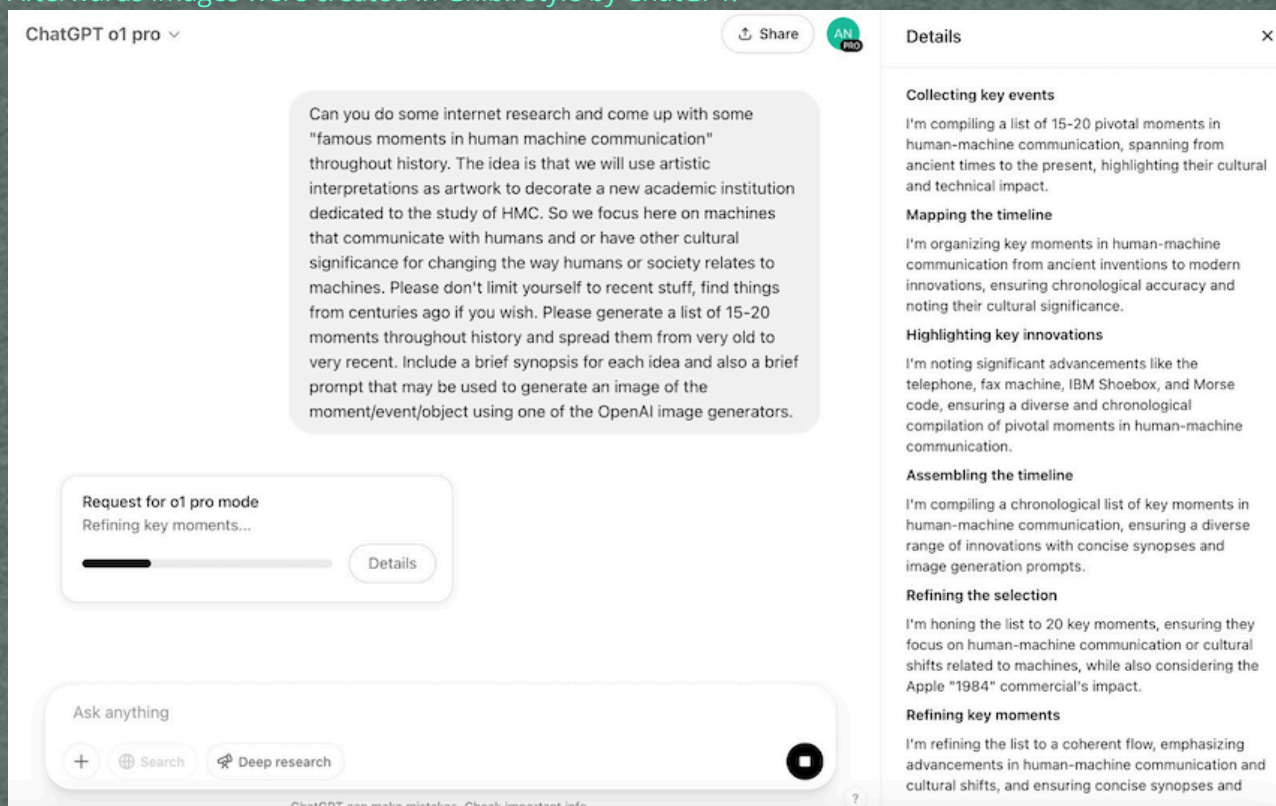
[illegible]

ChatGPT o1 pro

Share

AN PRO

Can you do some internet research and come up with some "famous moments in human machine communication" throughout history. The idea is that we will use artistic interpretations as artwork to decorate a new academic institution dedicated to the study of HMC. So we focus here on machines that communicate with humans and or have other cultural significance for changing the way humans or society relates to machines. Please don't limit yourself to recent stuff, find things from centuries ago if you wish. Please generate a list of 15-20 moments throughout history and spread them from very old to very recent. Include a brief synopsis for each idea and also a brief prompt that may be used to generate an image of the moment/event/object using one of the OpenAI image generators.

Request for o1 pro mode
Refining key moments...

Details

Ask anything

Search

Deep research

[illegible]

Details

Collecting key events

I'm compiling a list of 15-20 pivotal moments in human-machine communication, spanning from ancient times to the present, highlighting their cultural and technical impact.

Mapping the timeline

I'm organizing key moments in human-machine communication from ancient inventions to modern innovations, ensuring chronological accuracy and noting their cultural significance.

Highlighting key innovations

I'm noting significant advancements like the telephone, fax machine, IBM Shoebox, and Morse code, ensuring a diverse and chronological compilation of pivotal moments in human-machine communication.

Assembling the timeline

I'm compiling a chronological list of key moments in human-machine communication, ensuring a diverse range of innovations with concise synopses and image generation prompts.

Refining the selection

I'm honing the list to 20 key moments, ensuring they focus on human-machine communication or cultural shifts related to machines, while also considering the Apple "1984" commercial's impact.

Refining key moments

I'm refining the list to a coherent flow, emphasizing advancements in human-machine communication and cultural shifts, and ensuring concise synopses and